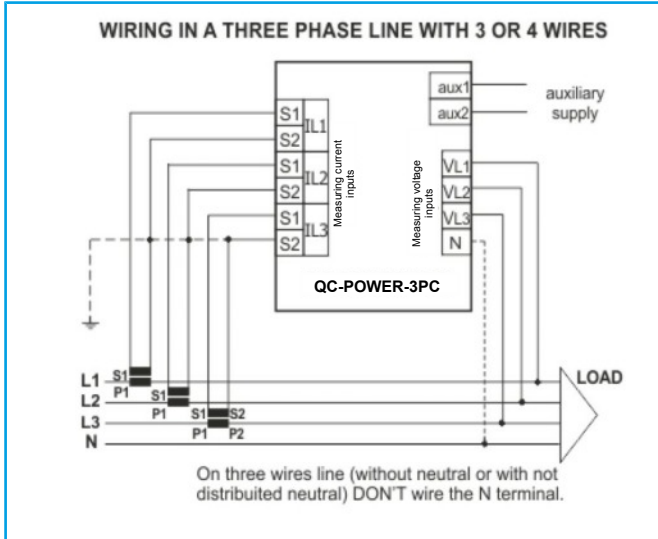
WIRING IN A THREE PHASE LINE WITH 3 OR 4 WIRES

aux1
aux2
auxiliary supply

S1
S2
IL1
S1
S2
IL2
S1
S2
IL3
Measuring current inputs

Measuring voltage inputs
VL1
VL2
VL3
N

QC-POWER-3PC

L1
L2
L3
N
S1
P1
S1
P1
S1
P1
S2
P2
LOAD

On three wires line (without neutral or with not distribuited neutral) DON'T wire the N terminal.